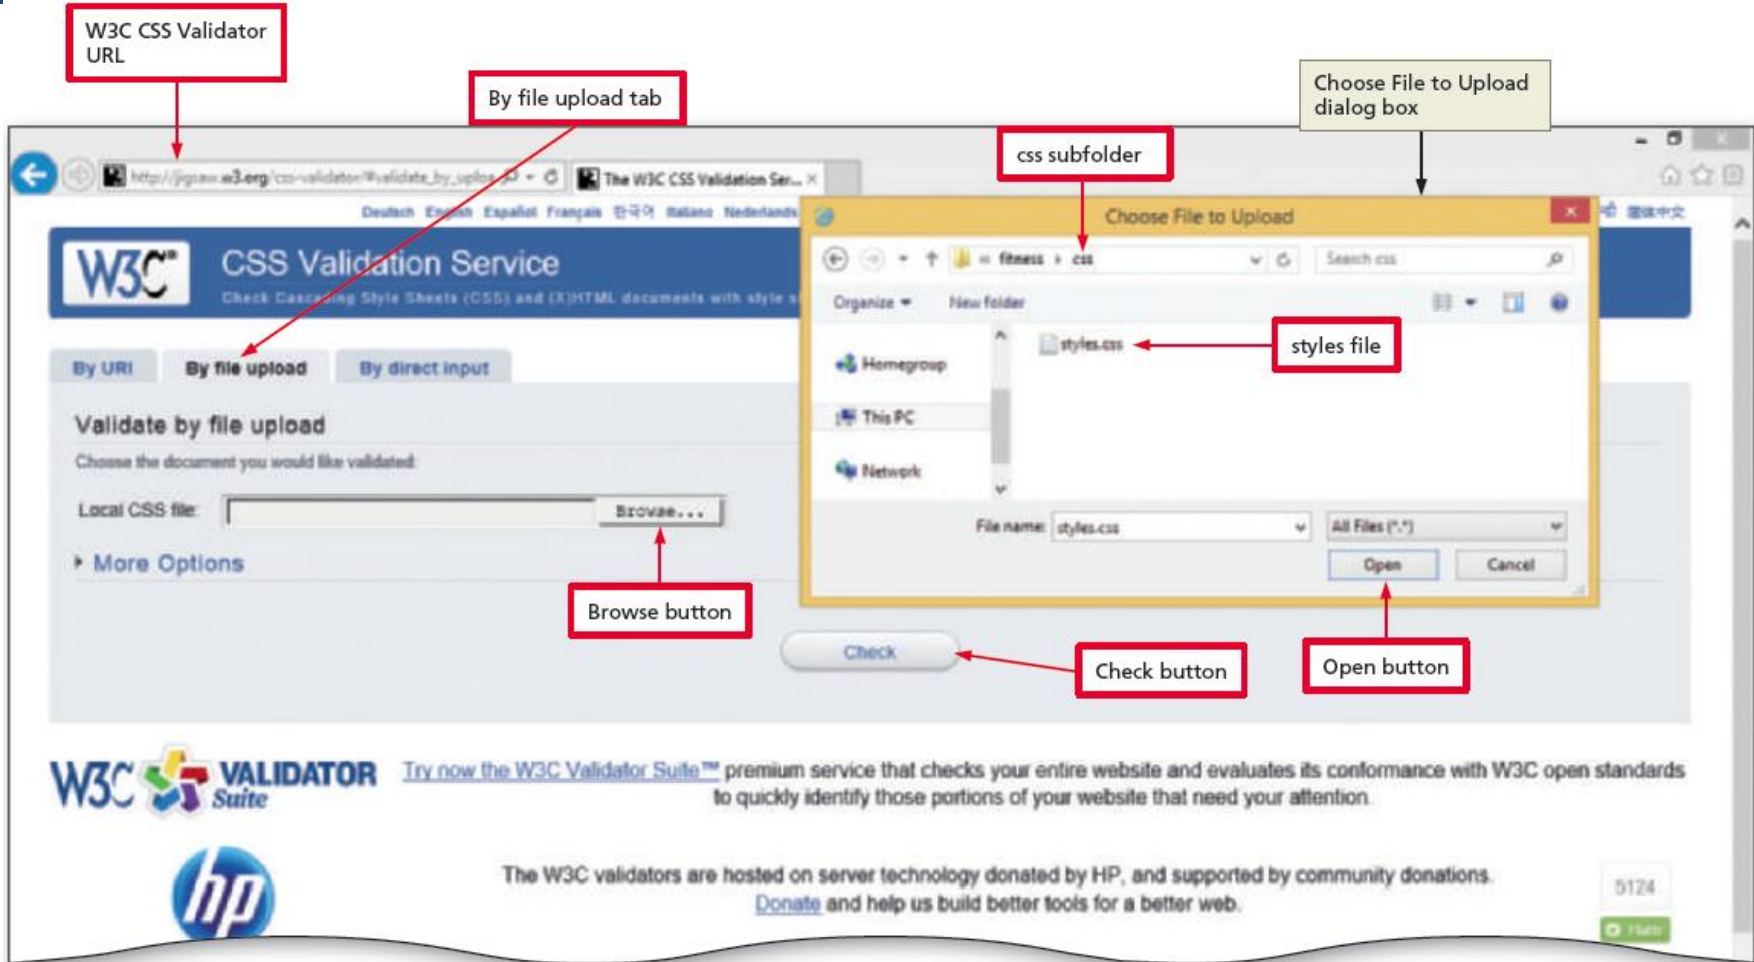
W3C CSS Validator URL

By file upload tab

Choose File to Upload dialog box

css subfolder

http://jigsaw.w3.org/css-validator/#validate_by_uplo

The W3C CSS Validation Ser...

Deutsch English Español Français 한국어 Italiano Nederlands

简体中文

W3C

CSS Validation Service

Check Cascading Style Sheets (CSS) and (X)HTML documents with style s

Choose File to Upload

fitness › css

Search css

Organize ▾ New folder

Homegroup

This PC

Network

styles.css

styles file

By URI By file upload By direct input

Validate by file upload

Choose the document you would like validated

Local CSS file:

Browse...

More Options

File name: styles.css

All Files (*.*)

Open Cancel

Browse button

Check

Check button

Open button

W3C VALIDATOR Suite

Try now the W3C Validator Suite™ premium service that checks your entire website and evaluates its conformance with W3C open standards to quickly identify those portions of your website that need your attention.

The W3C validators are hosted on server technology donated by HP, and supported by community donations. Donate and help us build better tools for a better web.

5124

Flattr